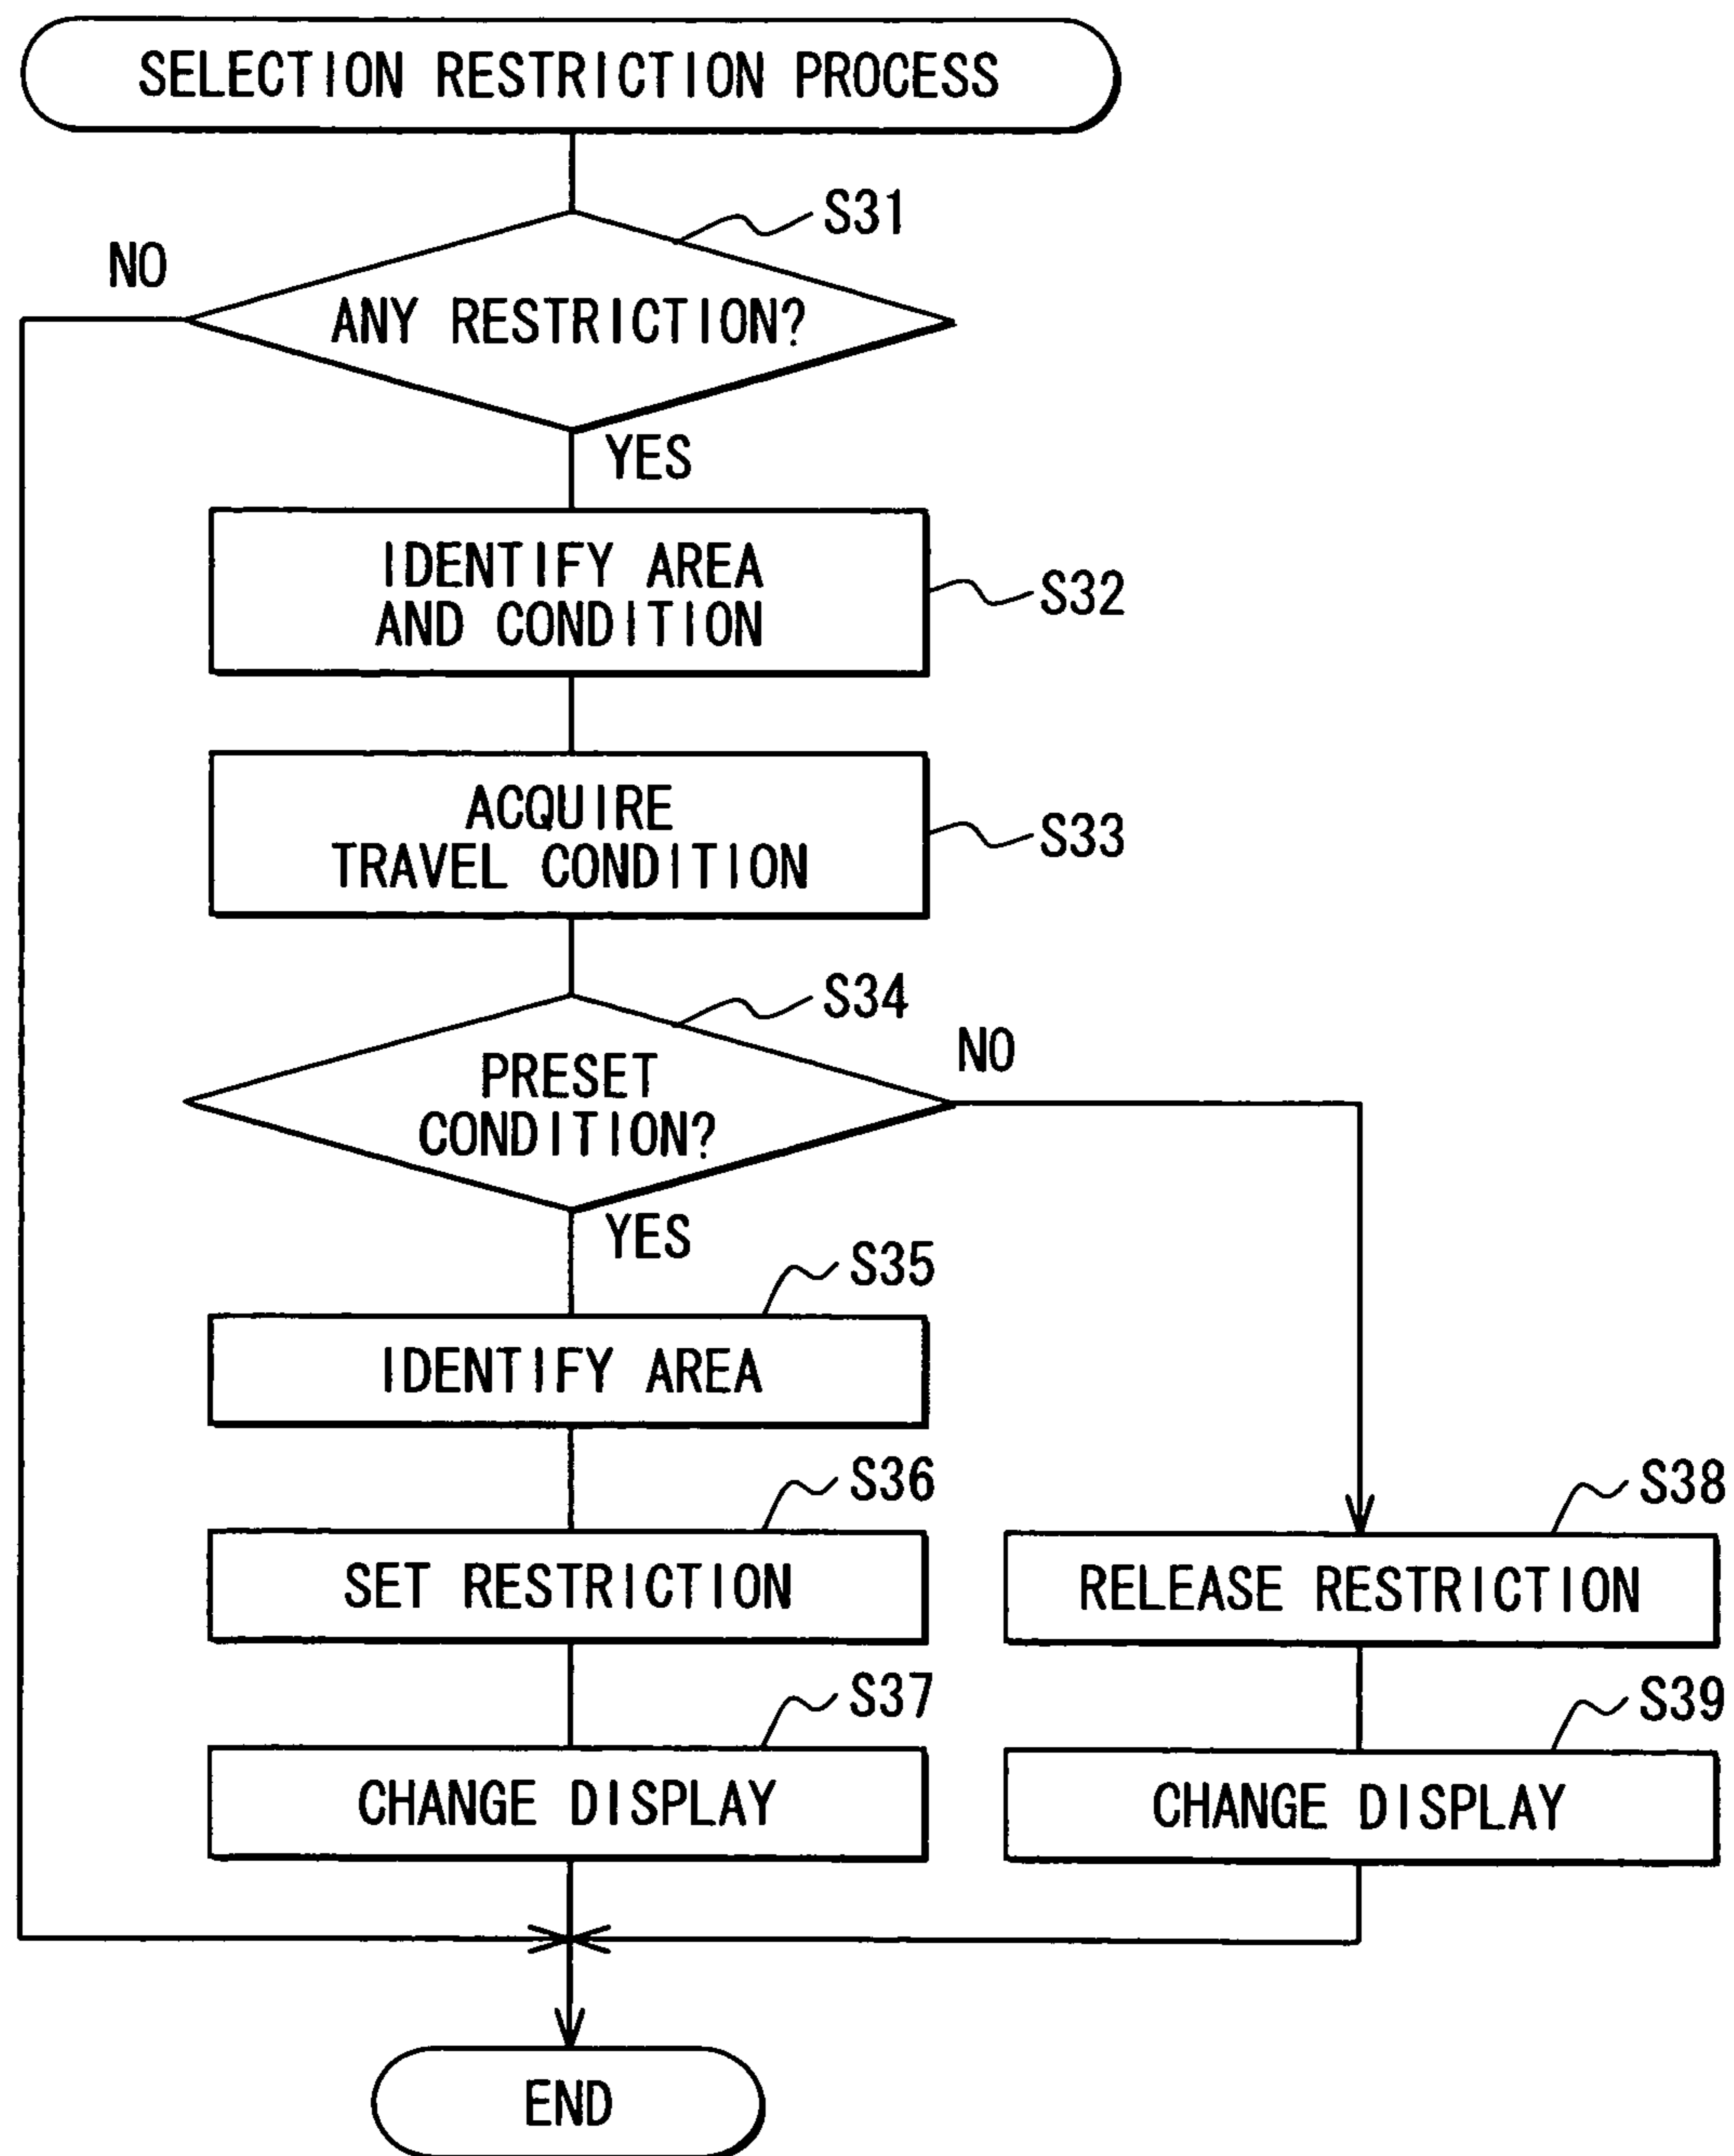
SELECTION RESTRICTION PROCESS

S31

NO

ANY RESTRICTION?

YES

IDENTIFY AREA AND CONDITION

S32

ACQUIRE TRAVEL CONDITION

S33

S34

NO

PRESET CONDITION?

YES

S35

IDENTIFY AREA

S36

SET RESTRICTION

S37

CHANGE DISPLAY

S38

RELEASE RESTRICTION

S39

CHANGE DISPLAY

END